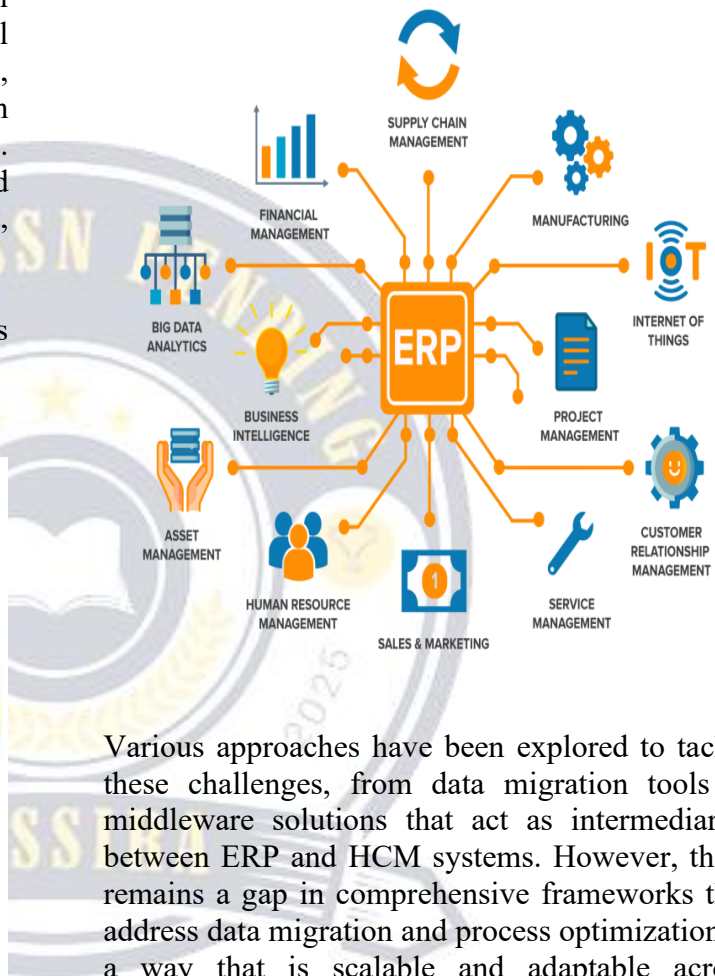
p
l
,
n
.
d
,

s

SUPPLY CHAIN MANAGEMENT

FINANCIAL MANAGEMENT

MANUFACTURING

BIG DATA ANALYTICS

ERP

IOT

INTERNET OF THINGS

BUSINESS INTELLIGENCE

PROJECT MANAGEMENT

ASSET MANAGEMENT

CUSTOMER RELATIONSHIP MANAGEMENT

HUMAN RESOURCE MANAGEMENT

SALES & MARKETING

SERVICE MANAGEMENT

Various approaches have been explored to tac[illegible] these challenges, from data migration tools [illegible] middleware solutions that act as intermedia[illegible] between ERP and HCM systems. However, th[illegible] remains a gap in comprehensive frameworks t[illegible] address data migration and process optimization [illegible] a way that is scalable and adaptable acro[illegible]